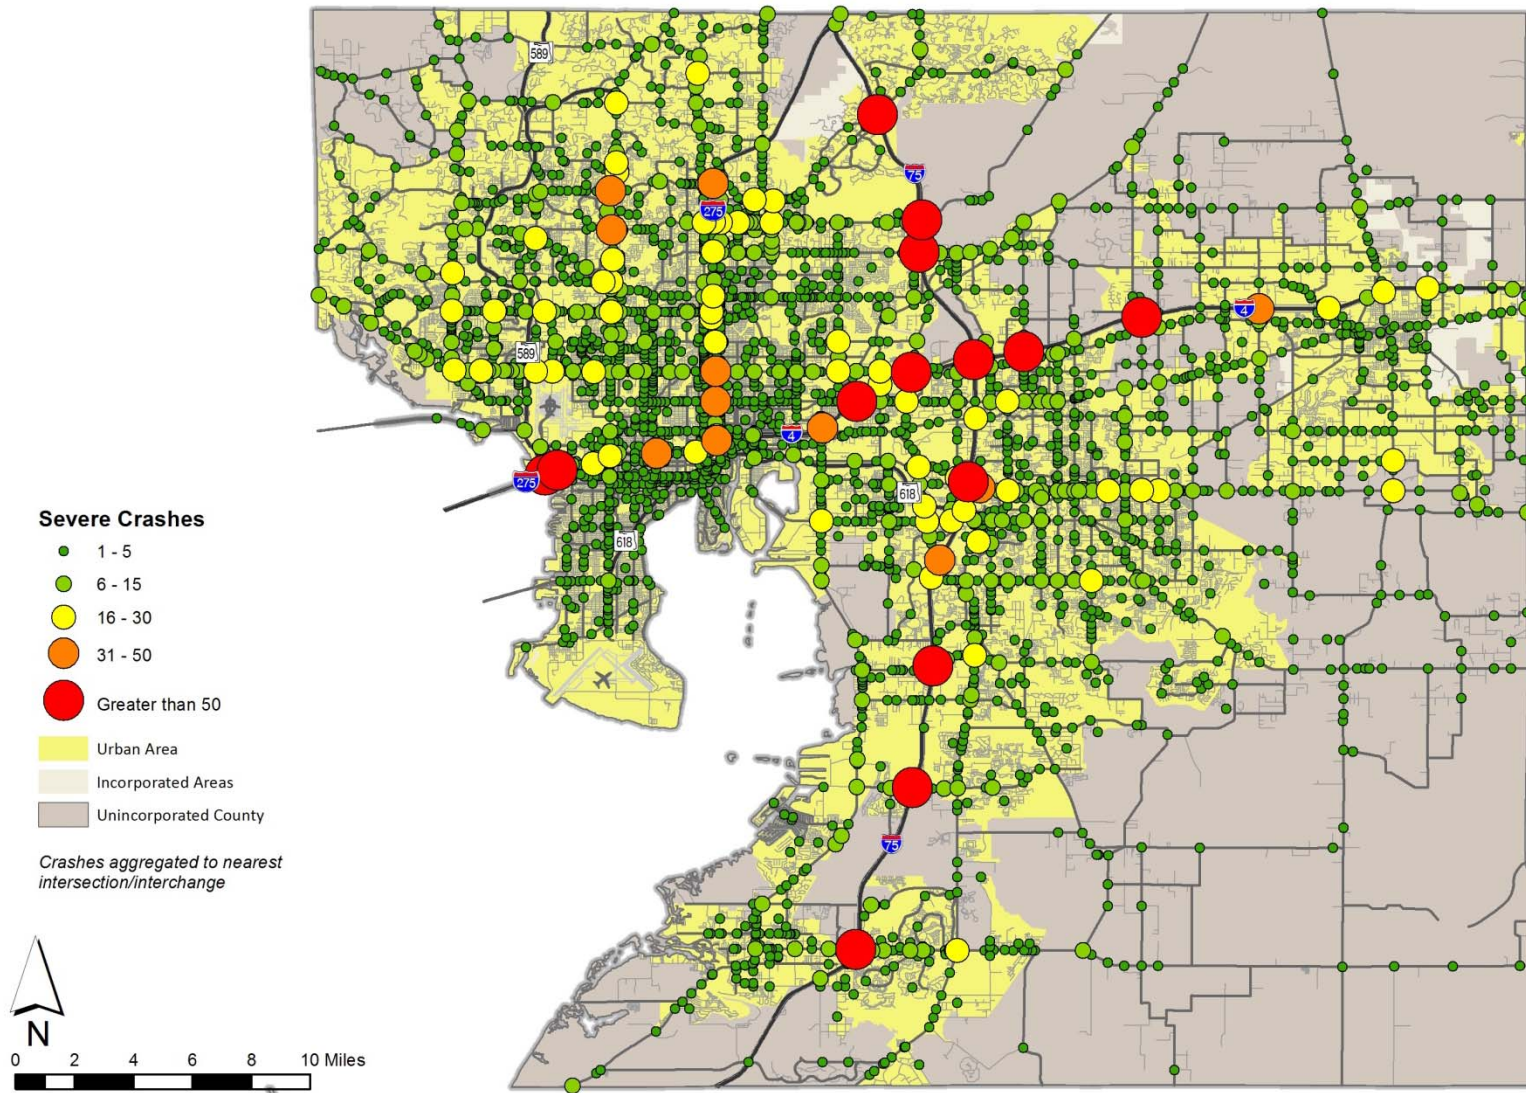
589
75
275
589
4
275
4
618
618
75

Severe Crashes
1 - 5
6 - 15
16 - 30
31 - 50
Greater than 50
Urban Area
Incorporated Areas
Unincorporated County

Crashes aggregated to nearest intersection/interchange

N
0 2 4 6 8 10 Miles